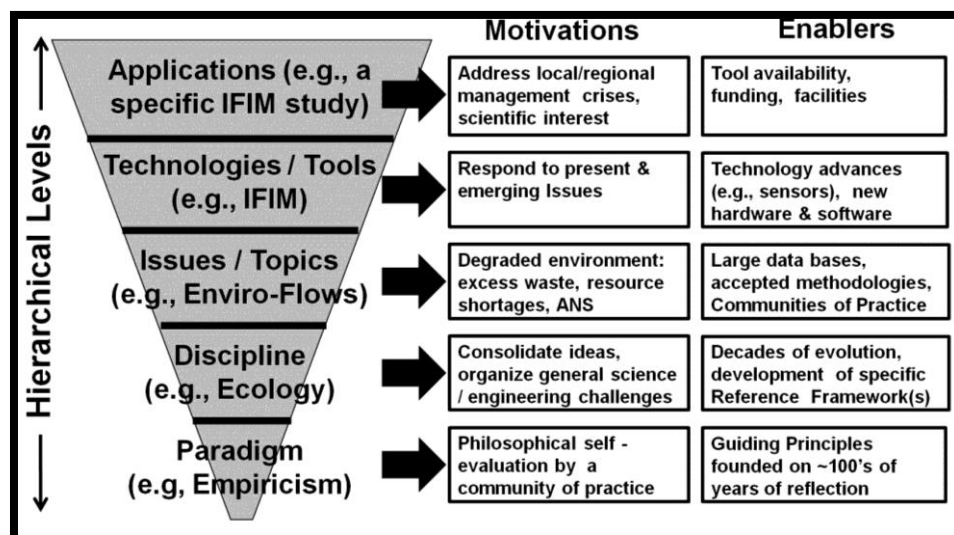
Hierarchical Levels

Motivations

Enablers

Applications (e.g., a specific IFIM study)

Address local/regional management crises, scientific interest

Tool availability, funding, facilities

Technologies / Tools (e.g., IFIM)

Respond to present & emerging Issues

Technology advances (e.g., sensors), new hardware & software

Issues / Topics (e.g., Enviro-Flows)

Degraded environment: excess waste, resource shortages, ANS

Large data bases, accepted methodologies, Communities of Practice

Discipline (e.g., Ecology)

Consolidate ideas, organize general science / engineering challenges

Decades of evolution, development of specific Reference Framework(s)

Paradigm (e.g, Empiricism)

Philosophical self - evaluation by a community of practice

Guiding Principles founded on ~100's of years of reflection